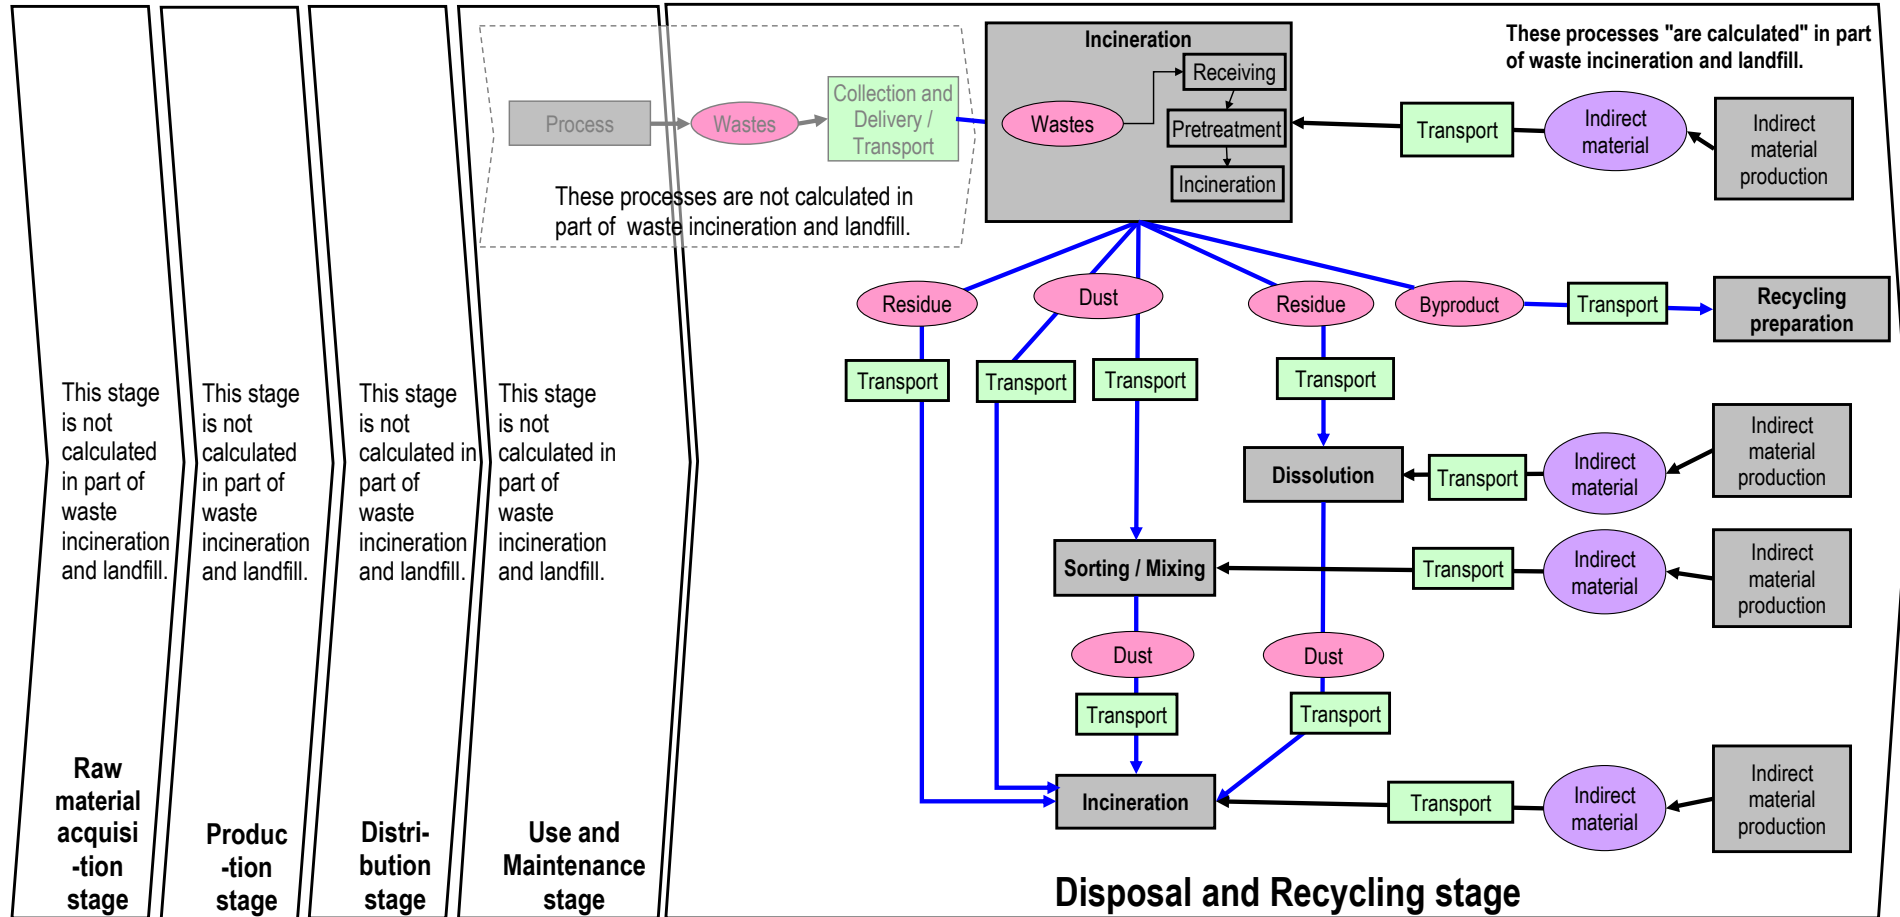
This stage is not calculated in part of waste incineration and landfill.

Raw material acquisi -tion stage

This stage is not calculated in part of waste incineration and landfill.

Produc -tion stage

This stage is not calculated in part of waste incineration and landfill.

Distri- bution stage

This stage is not calculated in part of waste incineration and landfill.

Use and Maintenance stage

Process
Wastes
Collection and Delivery / Transport

These processes are not calculated in part of waste incineration and landfill.

Incineration
Wastes
Receiving
Pretreatment
Incineration

These processes "are calculated" in part of waste incineration and landfill.

Transport
Indirect material
Indirect material production

Residue
Dust
Residue
Byproduct
Transport
Recycling preparation

Transport
Transport
Transport
Transport

Dissolution
Transport
Indirect material
Indirect material production

Sorting / Mixing
Transport
Indirect material
Indirect material production

Dust
Dust
Transport
Transport

Incineration
Transport
Indirect material
Indirect material production

Disposal and Recycling stage